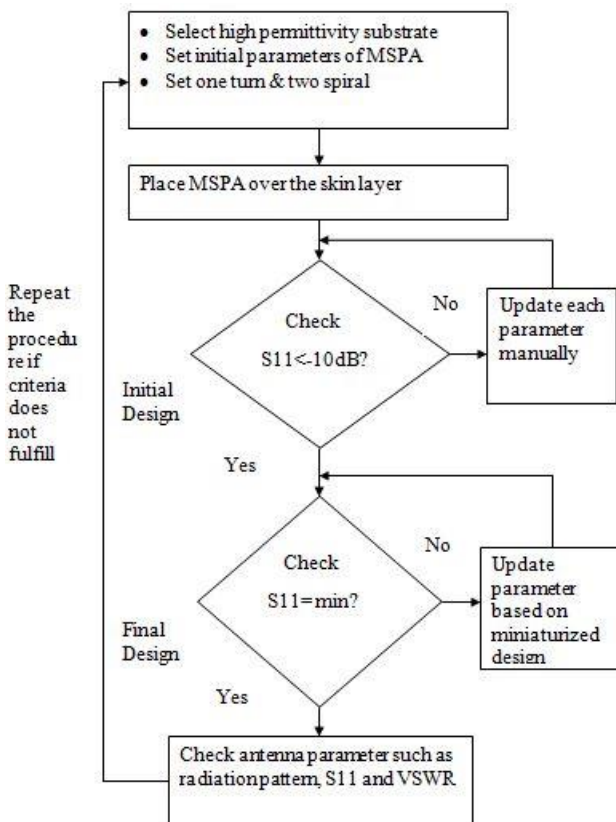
- Select high permittivity substrate
- Set initial parameters of MSPA
- Set one turn & two spiral

Place MSPA over the skin layer

Repeat the procedure if criteria does not fulfill

Check S11<-10dB?

No

Update each parameter manually

Initial Design

Yes

Check S11=min?

No

Update parameter based on miniaturized design

Final Design

Yes

Check antenna parameter such as radiation pattern, S11 and VSWR